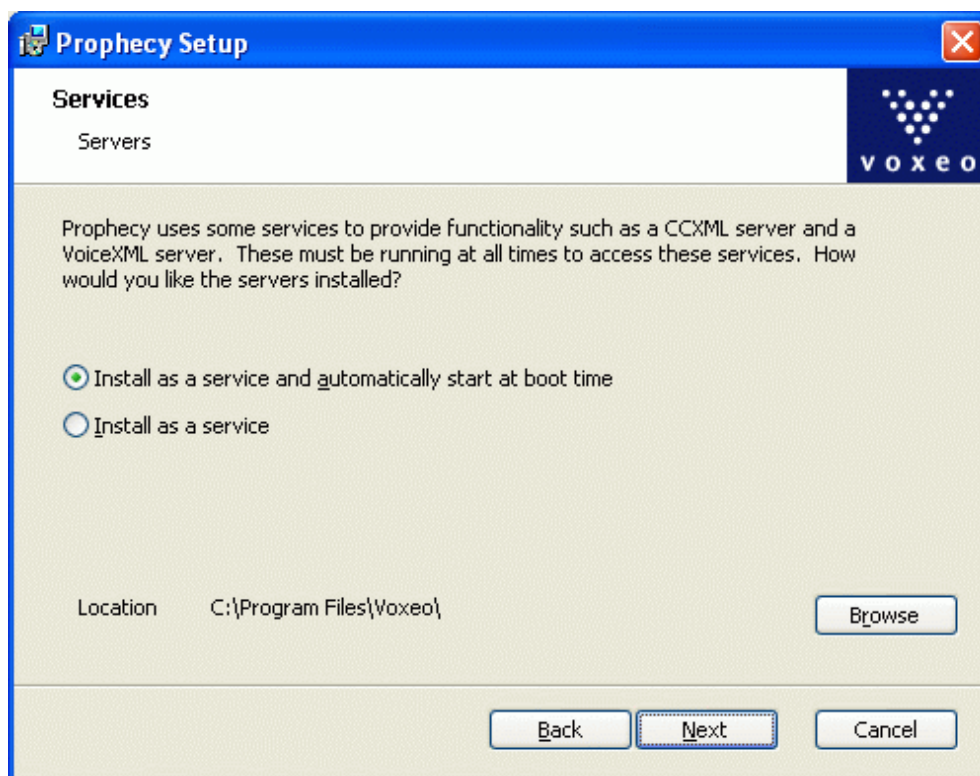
Prophecy Setup

Services

Servers

voxeo

Prophecy uses some services to provide functionality such as a CCXML server and a VoiceXML server. These must be running at all times to access these services. How would you like the servers installed?

Install as a service and automatically start at boot time

Install as a service

Location C:\Program Files\Voxeo\

Browse

Back

Next

Cancel